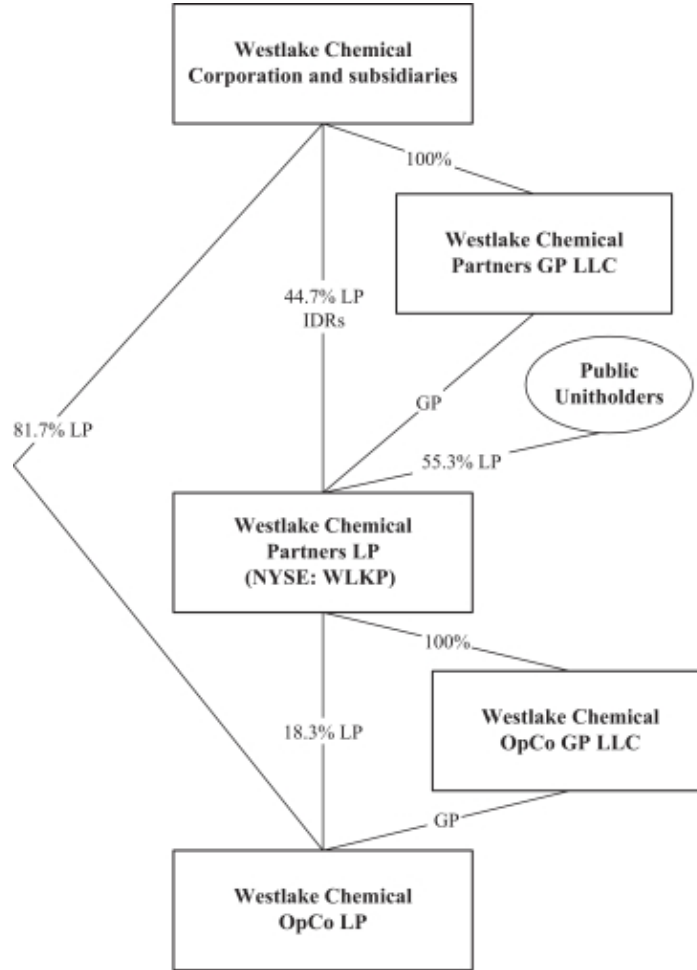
Westlake Chemical Corporation and subsidiaries

100%

Westlake Chemical Partners GP LLC

44.7% LP
IDRs

81.7% LP

GP

Public Unitholders

55.3% LP

Westlake Chemical Partners LP (NYSE: WLKP)

100%

Westlake Chemical OpCo GP LLC

18.3% LP

GP

Westlake Chemical OpCo LP